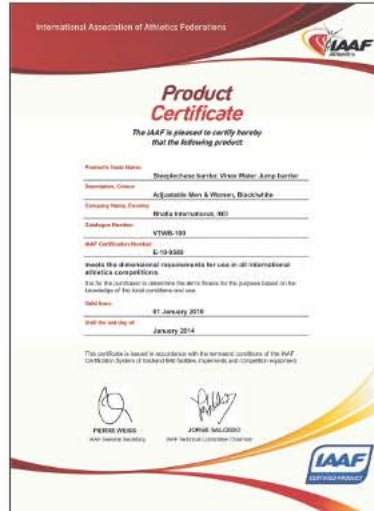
International Association of Athletics Federations

IAAF Athletics

Product Certificate

The IAAF is pleased to certify hereby that the following product:

Product's Trade Name:

Steeplechase barrier, Vinex Water Jump barrier

Description, Colour:

Adjustable Men & Women, Black/white

Company Name, Country:

Bhalla International, IND

Catalogue Number:

VTWB-100

IAAF Certification Number:

E-10-0580

meets the dimensional requirements for use in all international athletics competitions.

It is for the purchaser to determine the item's fitness for the purpose based on the knowledge of the local conditions and use.

Valid from:

01 January 2010

Until the last day of:

January 2014

This certificate is issued in accordance with the terms and conditions of the IAAF Certification System of track and field facilities, implements and competition equipment.

PIERRE WEISS
IAAF General Secretary

JORGE SALCEDO
IAAF Technical Committee Chairman

IAAF CERTIFIED PRODUCT